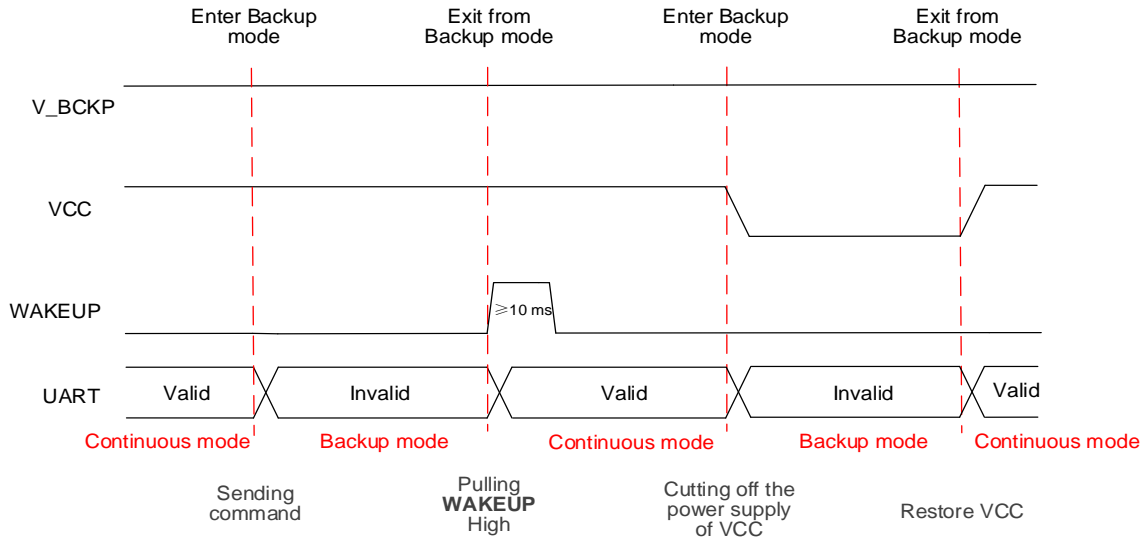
Enter Backup mode

Exit from Backup mode

Enter Backup mode

Exit from Backup mode

V_BCKP

VCC

WAKEUP

≥10 ms

UART

Valid

Invalid

Valid

Invalid

Valid

Continuous mode

Backup mode

Continuous mode

Backup mode

Continuous mode

Sending command

Pulling **WAKEUP** High

Cutting off the power supply of VCC

Restore VCC